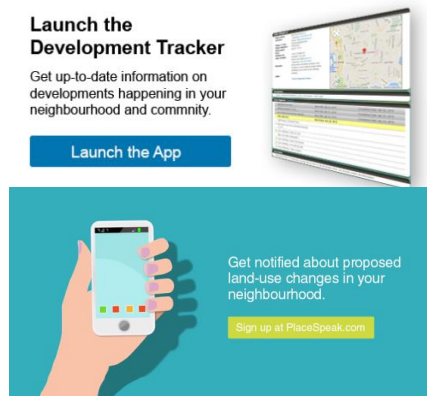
Launch the Development Tracker

Get up-to-date information on developments happening in your neighbourhood and commnity.

Launch the App

Get notified about proposed land-use changes in your neighbourhood.

Sign up at PlaceSpeak.com